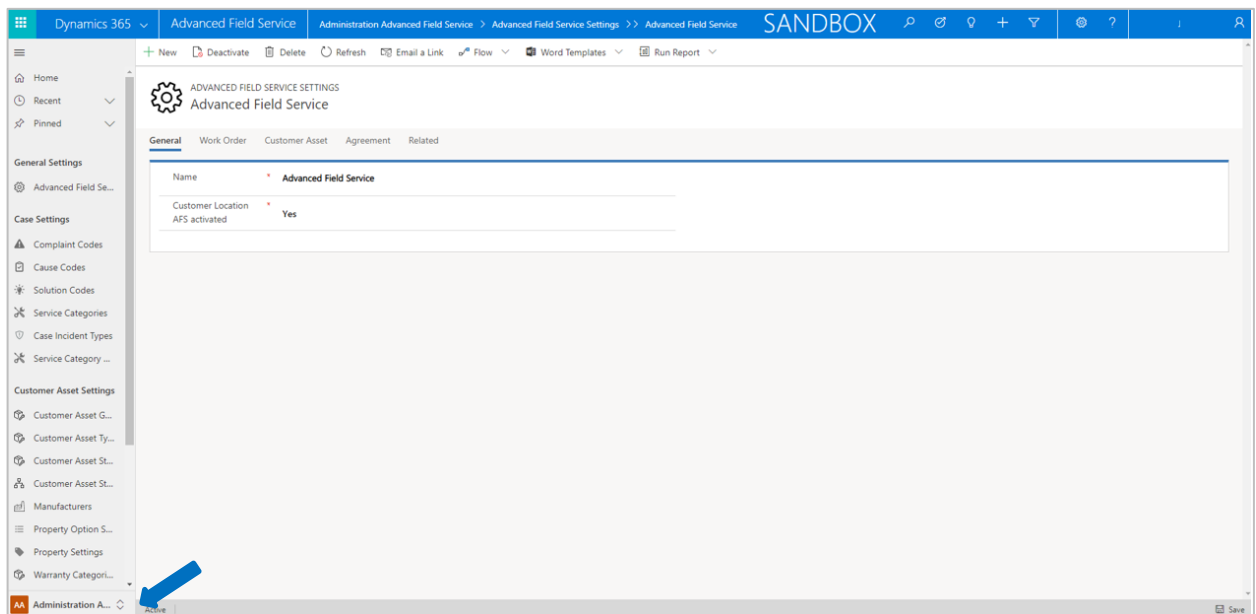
Dynamics 365 Advanced Field Service Administration Advanced Field Service > Advanced Field Service Settings >> Advanced Field Service SANDBOX

+ New Deactivate Delete Refresh Email a Link Flow Word Templates Run Report

Home
Recent
Pinned

General Settings
Advanced Field Se...

Case Settings
Complaint Codes
Cause Codes
Solution Codes
Service Categories
Case Incident Types
Service Category ...

Customer Asset Settings
Customer Asset G...
Customer Asset Ty...
Customer Asset St...
Customer Asset St...
Manufacturers
Property Option S...
Property Settings
Warranty Categori...

AA Administration A...

ADVANCED FIELD SERVICE SETTINGS
Advanced Field Service

General Work Order Customer Asset Agreement Related

Name * Advanced Field Service

Customer Location AFS activated * Yes

Active

Save